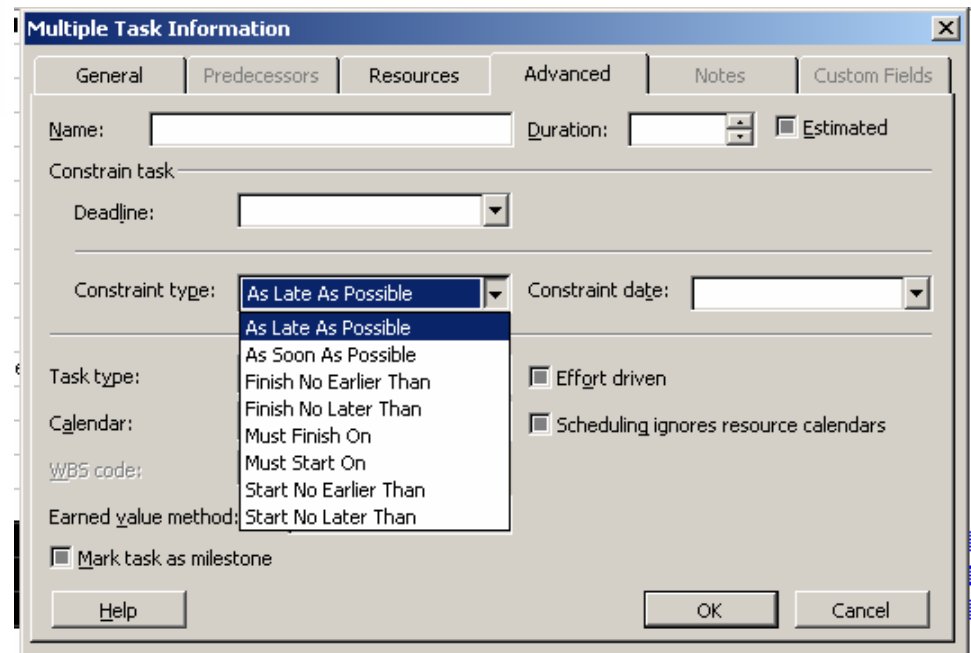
Multiple Task Information

General
Predecessors
Resources
Advanced
Notes
Custom Fields

Name:
Duration:
Estimated

Constrain task

Deadline:

Constraint type: As Late As Possible
Constraint date:

As Late As Possible
As Soon As Possible
Finish No Earlier Than
Finish No Later Than
Must Finish On
Must Start On
Start No Earlier Than
Start No Later Than

Task type:
Effort driven

Calendar:
Scheduling ignores resource calendars

WBS code:

Earned value method:

Mark task as milestone

Help
OK
Cancel